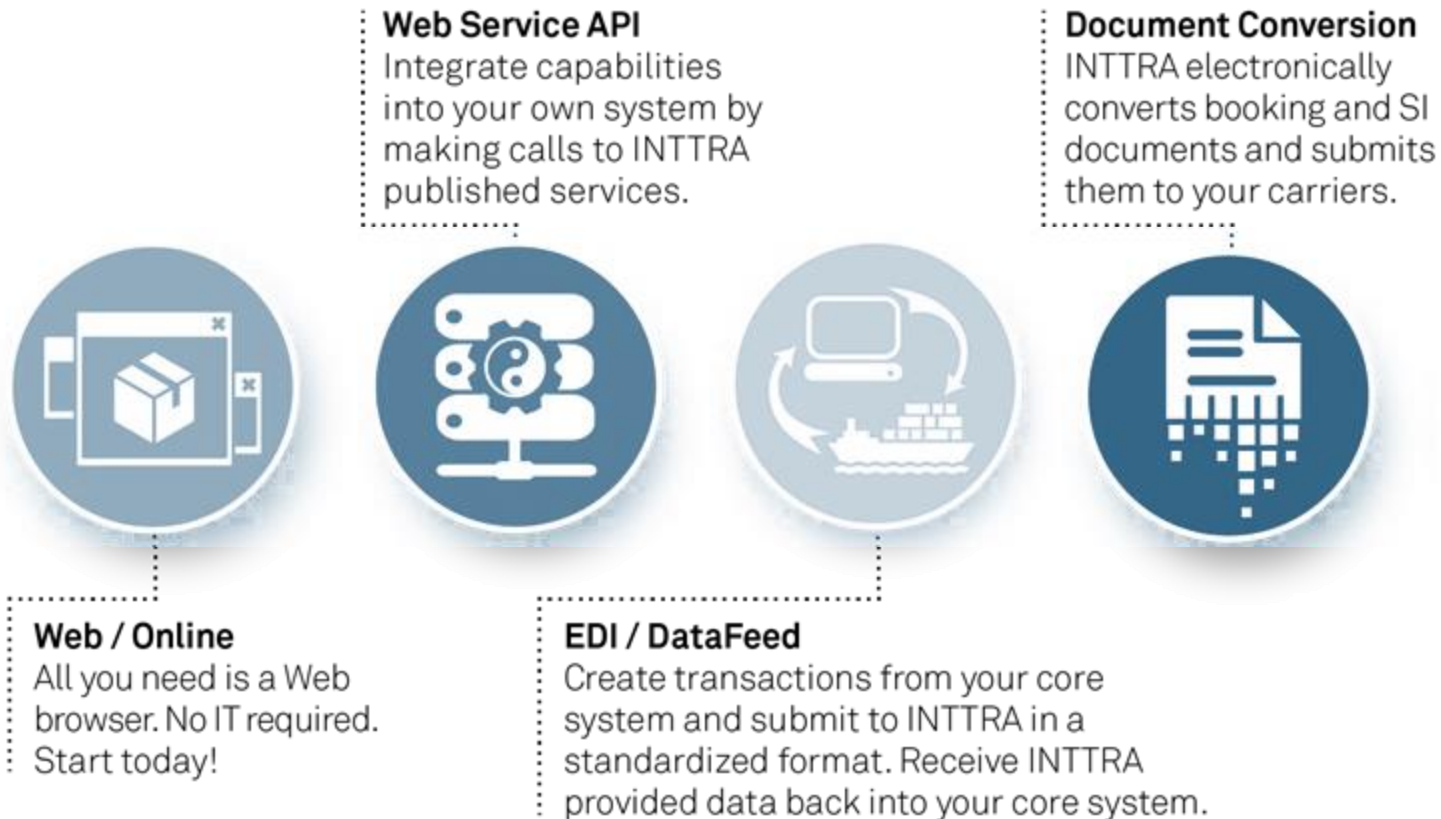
**Web Service API**
Integrate capabilities into your own system by making calls to INTTRA published services.

**Document Conversion**
INTTRA electronically converts booking and SI documents and submits them to your carriers.

**Web / Online**
All you need is a Web browser. No IT required. Start today!

**EDI / DataFeed**
Create transactions from your core system and submit to INTTRA in a standardized format. Receive INTTRA provided data back into your core system.